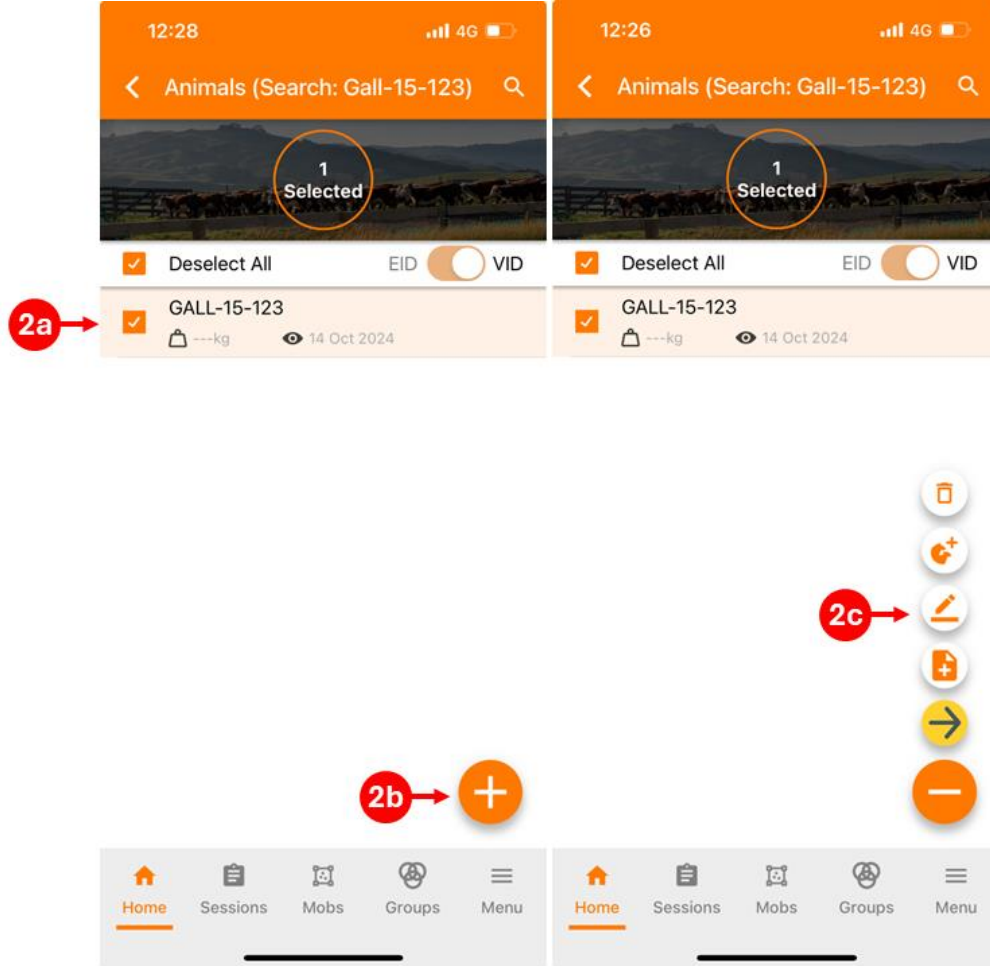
12:28

4G

Animals (Search: Gall-15-123)

1
Selected

Deselect All

EID VID

2a

GALL-15-123

---kg

14 Oct 2024

2b

Home Sessions Mobs Groups Menu

12:26

4G

Animals (Search: Gall-15-123)

1
Selected

Deselect All

EID VID

GALL-15-123

---kg

14 Oct 2024

2c

Home Sessions Mobs Groups Menu